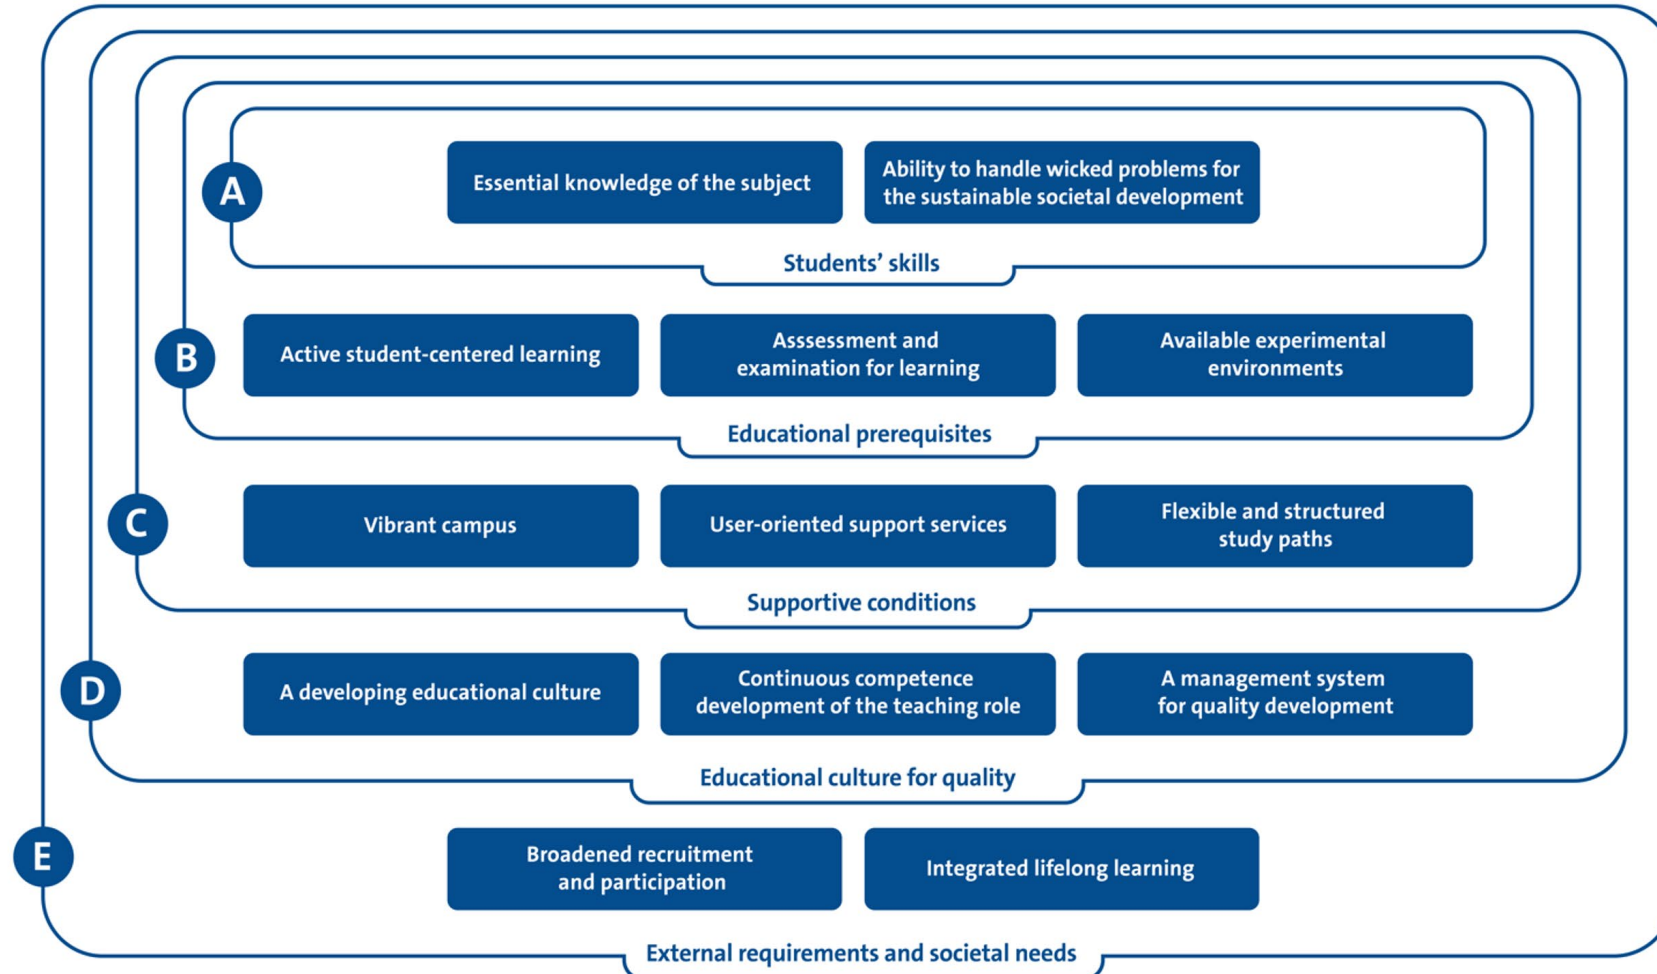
A

Essential knowledge of the subject

Ability to handle wicked problems for the sustainable societal development

Students' skills

B

Active student-centered learning

Asssessment and examination for learning

Available experimental environments

Educational prerequisites

C

Vibrant campus

User-oriented support services

Flexible and structured study paths

Supportive conditions

D

A developing educational culture

Continuous competence development of the teaching role

A management system for quality development

Educational culture for quality

E

Broadened recruitment and participation

Integrated lifelong learning

External requirements and societal needs